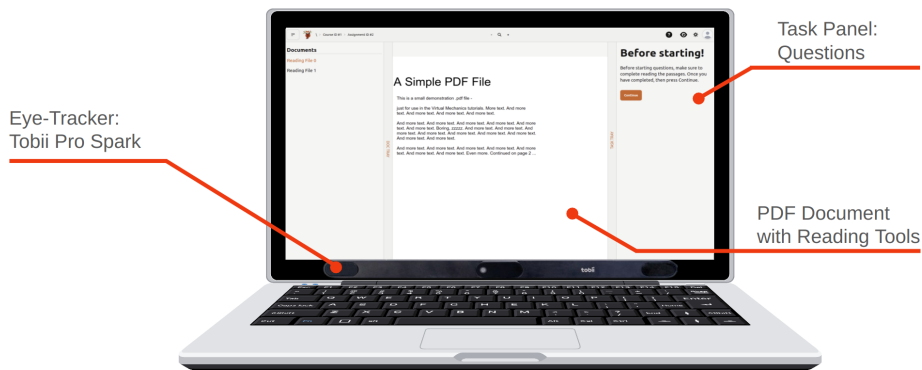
Task Panel: Questions

Eye-Tracker: Tobii Pro Spark

PDF Document with Reading Tools

Course ID #1 / Assignment ID #3

Documents

Reading File 0

Reading File 1

A Simple PDF File

This is a small demonstration .pdf file -

just for use in the Virtual Mechanics tutorials. More text. And more text. And more text. And more text. And more text.

And more text. And more text. And more text. And more text. And more text. And more text. Boring, zzzzz. And more text. And more text. And more text. And more text. And more text. And more text. And more text. And more text. And more text.

And more text. And more text. And more text. And more text. And more text. And more text. And more text. Even more. Continued on page 2 ...

Before starting!

Before starting questions, make sure to complete reading the passages. Once you have completed, then press Continue.

Continue

tobii